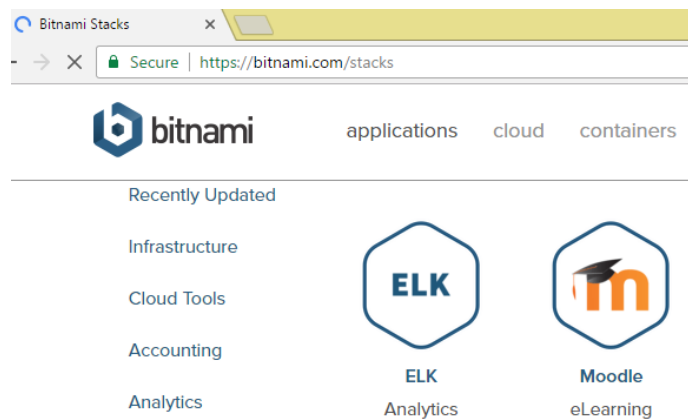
Bitnami Stacks ×

Secure | https://bitnami.com/stacks

bitnami

applications cloud containers

Recently Updated

Infrastructure

Cloud Tools

Accounting

Analytics

ELK

ELK
Analytics

Moodle
eLearning